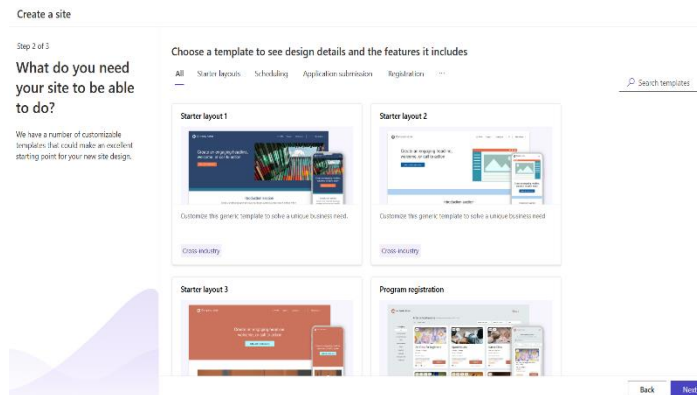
Create a site

Step 2 of 3

What do you need your site to be able to do?

We have a number of customizable templates that could make an excellent starting point for your new site design.

Choose a template to see design details and the features it includes

All Starter layouts Scheduling Application submission Registration ···

Search templates

Starter layout 1

Customize this generic template to solve a unique business need.

Cross-industry

Starter layout 2

Customize this generic template to solve a unique business need.

Cross-industry

Starter layout 3

Program registration

Back Next